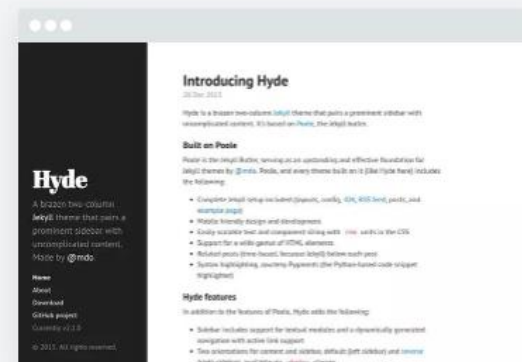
Hyde

A brazen two-column Jekyll theme that pairs a prominent sidebar with uncomplicated content. Made by @mdo.

Home
About
Download
GitHub project
Currently v2.1.0

© 2015. All rights reserved.

Introducing Hyde

28 Dec 2013

Hyde is a brazen two-column Jekyll theme that pairs a prominent sidebar with uncomplicated content. It's based on Poole, the Jekyll butler.

Built on Poole

Poole is the Jekyll Butler, serving as an upstanding and effective foundation for Jekyll themes by @mdo. Poole, and every theme built on it (like Hyde here) includes the following:

• Complete Jekyll setup included (layouts, config, 404, RSS feed, posts, and example page)
• Mobile friendly design and development
• Easily scalable text and component sizing with rem units in the CSS
• Support for a wide gamut of HTML elements
• Related posts (time-based, because Jekyll) below each post
• Syntax highlighting, courtesy Pygments (the Python-based code snippet highlighter)

Hyde features

In addition to the features of Poole, Hyde adds the following:

• Sidebar includes support for textual modules and a dynamically generated navigation with active link support
• Two orientations for content and sidebar, default (left sidebar) and reverse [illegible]